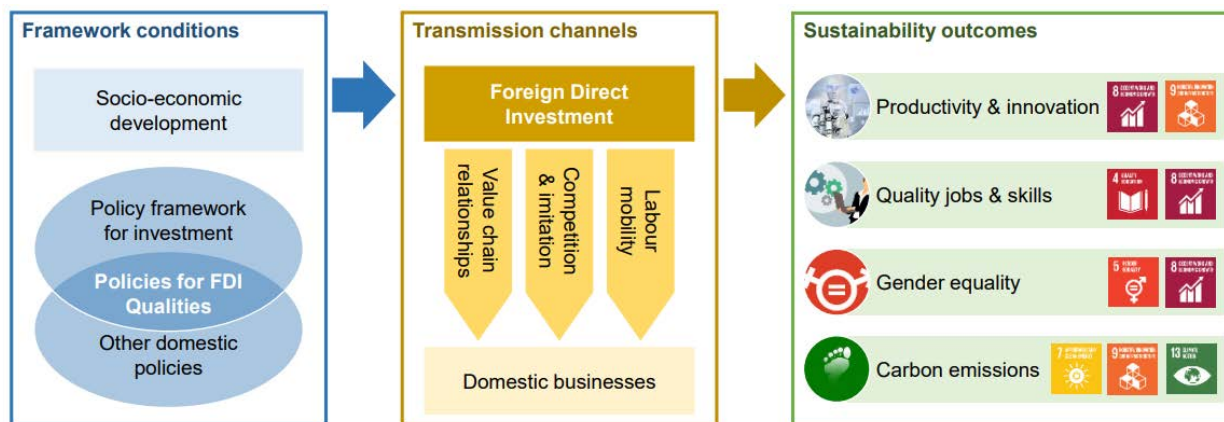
Framework conditions

Socio-economic development

Policy framework for investment

Policies for FDI Qualities

Other domestic policies

Transmission channels

Foreign Direct Investment

Value chain relationships

Competition & imitation

Labour mobility

Domestic businesses

Sustainability outcomes

Productivity & innovation

8

9

Quality jobs & skills

4

8

Gender equality

5

8

Carbon emissions

7

9

13